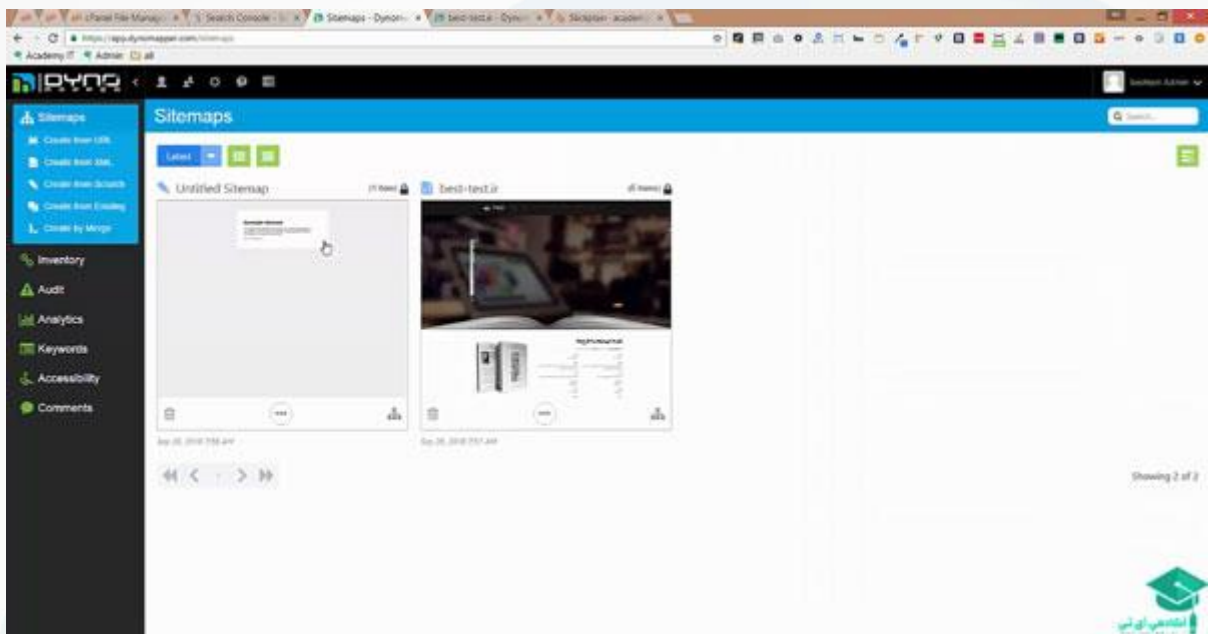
cPanel File Manager | Search Console | Sitemaps - Dynom | best-test.ir - Dynom | Slickplan - academ

https://app.dynomapper.com/sitemaps

Academy IT | Admin | all

DYNO

Sitemaps

Create from URL
Create from XML
Create from Scratch
Create from Existing
Create by Merge

Inventory
Audit
Analytics
Keywords
Accessibility
Comments

Sitemaps

Q Search

Label

Untitled Sitemap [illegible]

best-test.ir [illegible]

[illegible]

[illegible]

Showing 2 of 2

آکادمی آی تی